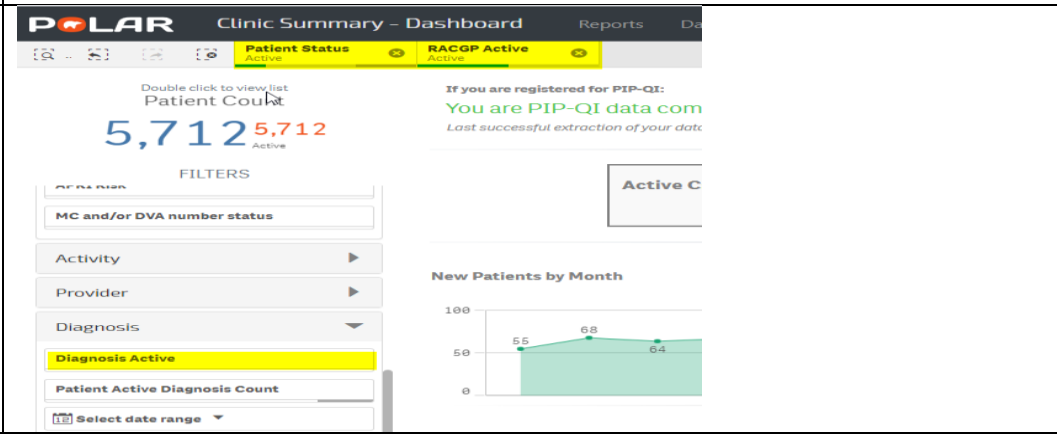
POLAR Clinic Summary – Dashboard Reports Da

Patient Status
Active

RACGP Active
Active

Double click to view list
Patient Count
5,712 5,712
Active

FILTERS

MC and/or DVA number status

Activity

Provider

Diagnosis

Diagnosis Active

Patient Active Diagnosis Count

Select date range

If you are registered for PIP-QI:
You are PIP-QI data com
Last successful extraction of your data

Active C

New Patients by Month

100
50
0
55
68
64